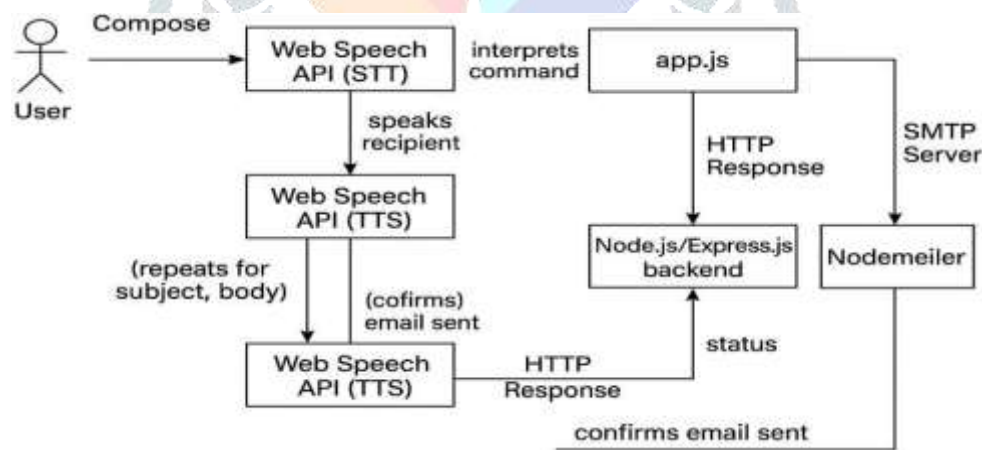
User

Compose

Web Speech API (STT)

interprets command

app.js

speaks recipient

HTTP Response

SMTP Server

Web Speech API (TTS)

Node.js/Express.js backend

Nodemeiler

(repeats for subject, body)

(cofirms) email sent

Web Speech API (TTS)

HTTP Response

status

confirms email sent